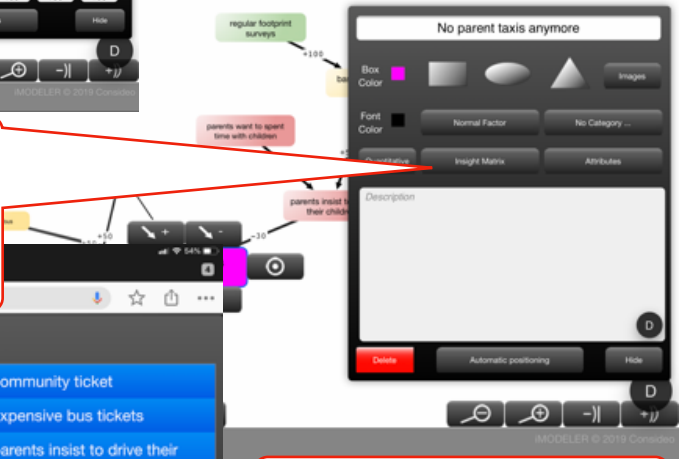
Hide
D
iMODELER © 2019 Consideo
regular footprint surveys
+100
ba
parents want to spent time with children
parents insist t their childre
-30
+50
4
54%
ommunity ticket
xpensive bus tickets
arents insist to drive their
No parent taxis anymore
Box Color
Images
Font Color
Normal Factor
No Category ...
Quantitative
Insight Matrix
Attributes
Description
D
Delete
Automatic positioning
Hide
D
iMODELER © 2019 Consideo